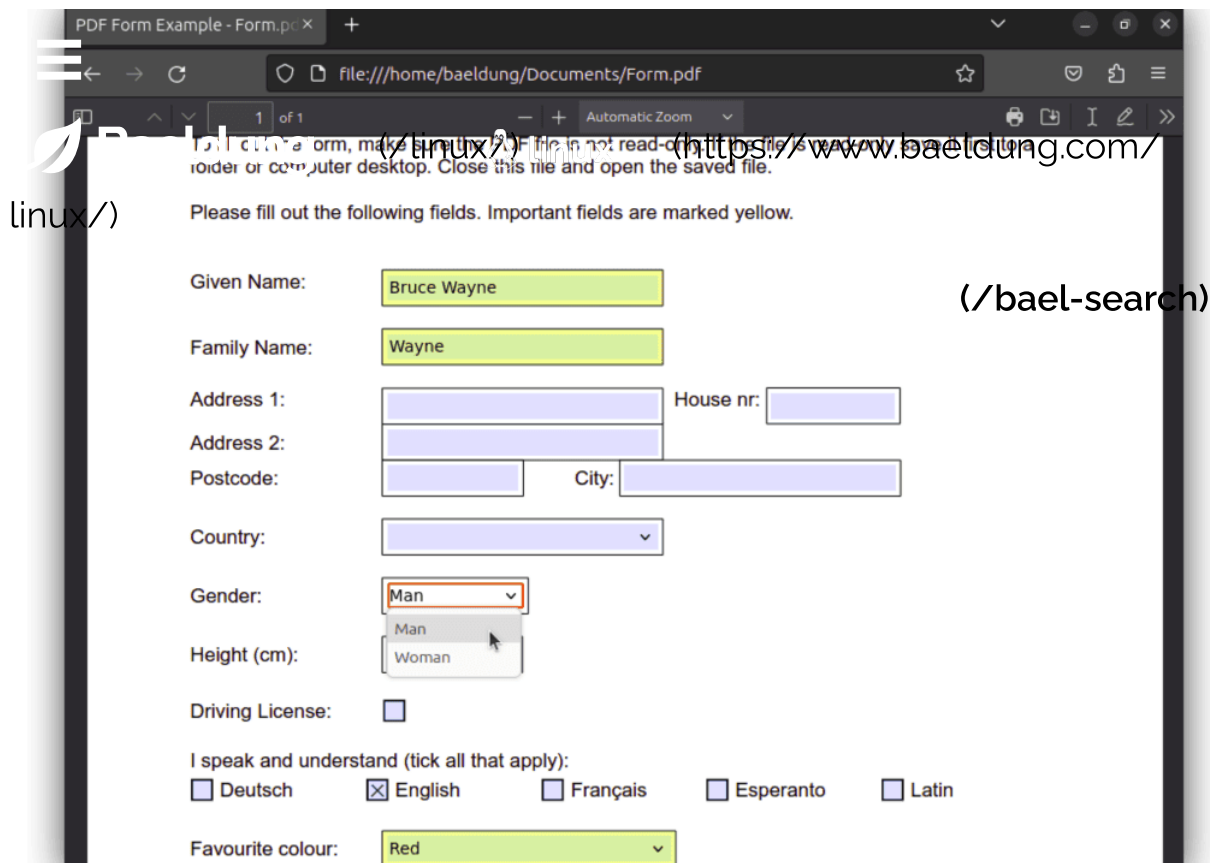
PDF Form Example - Form.pd ×

file:///home/baeldung/Documents/Form.pdf

1 of 1

Automatic Zoom

Baeldung (/linux/) (https://www.baeldung.com/linux/)

To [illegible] form, make sure the PDF file is not read-only. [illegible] folder or computer desktop. Close this file and open the saved file.

Please fill out the following fields. Important fields are marked yellow.

(/bael-search)

Given Name: Bruce Wayne

Family Name: Wayne

Address 1:

House nr:

Address 2:

Postcode:

City:

Country:

Gender: Man

Man

Woman

Height (cm):

Driving License:

I speak and understand (tick all that apply):

Deutsch

English

Français

Esperanto

Latin

Favourite colour: Red